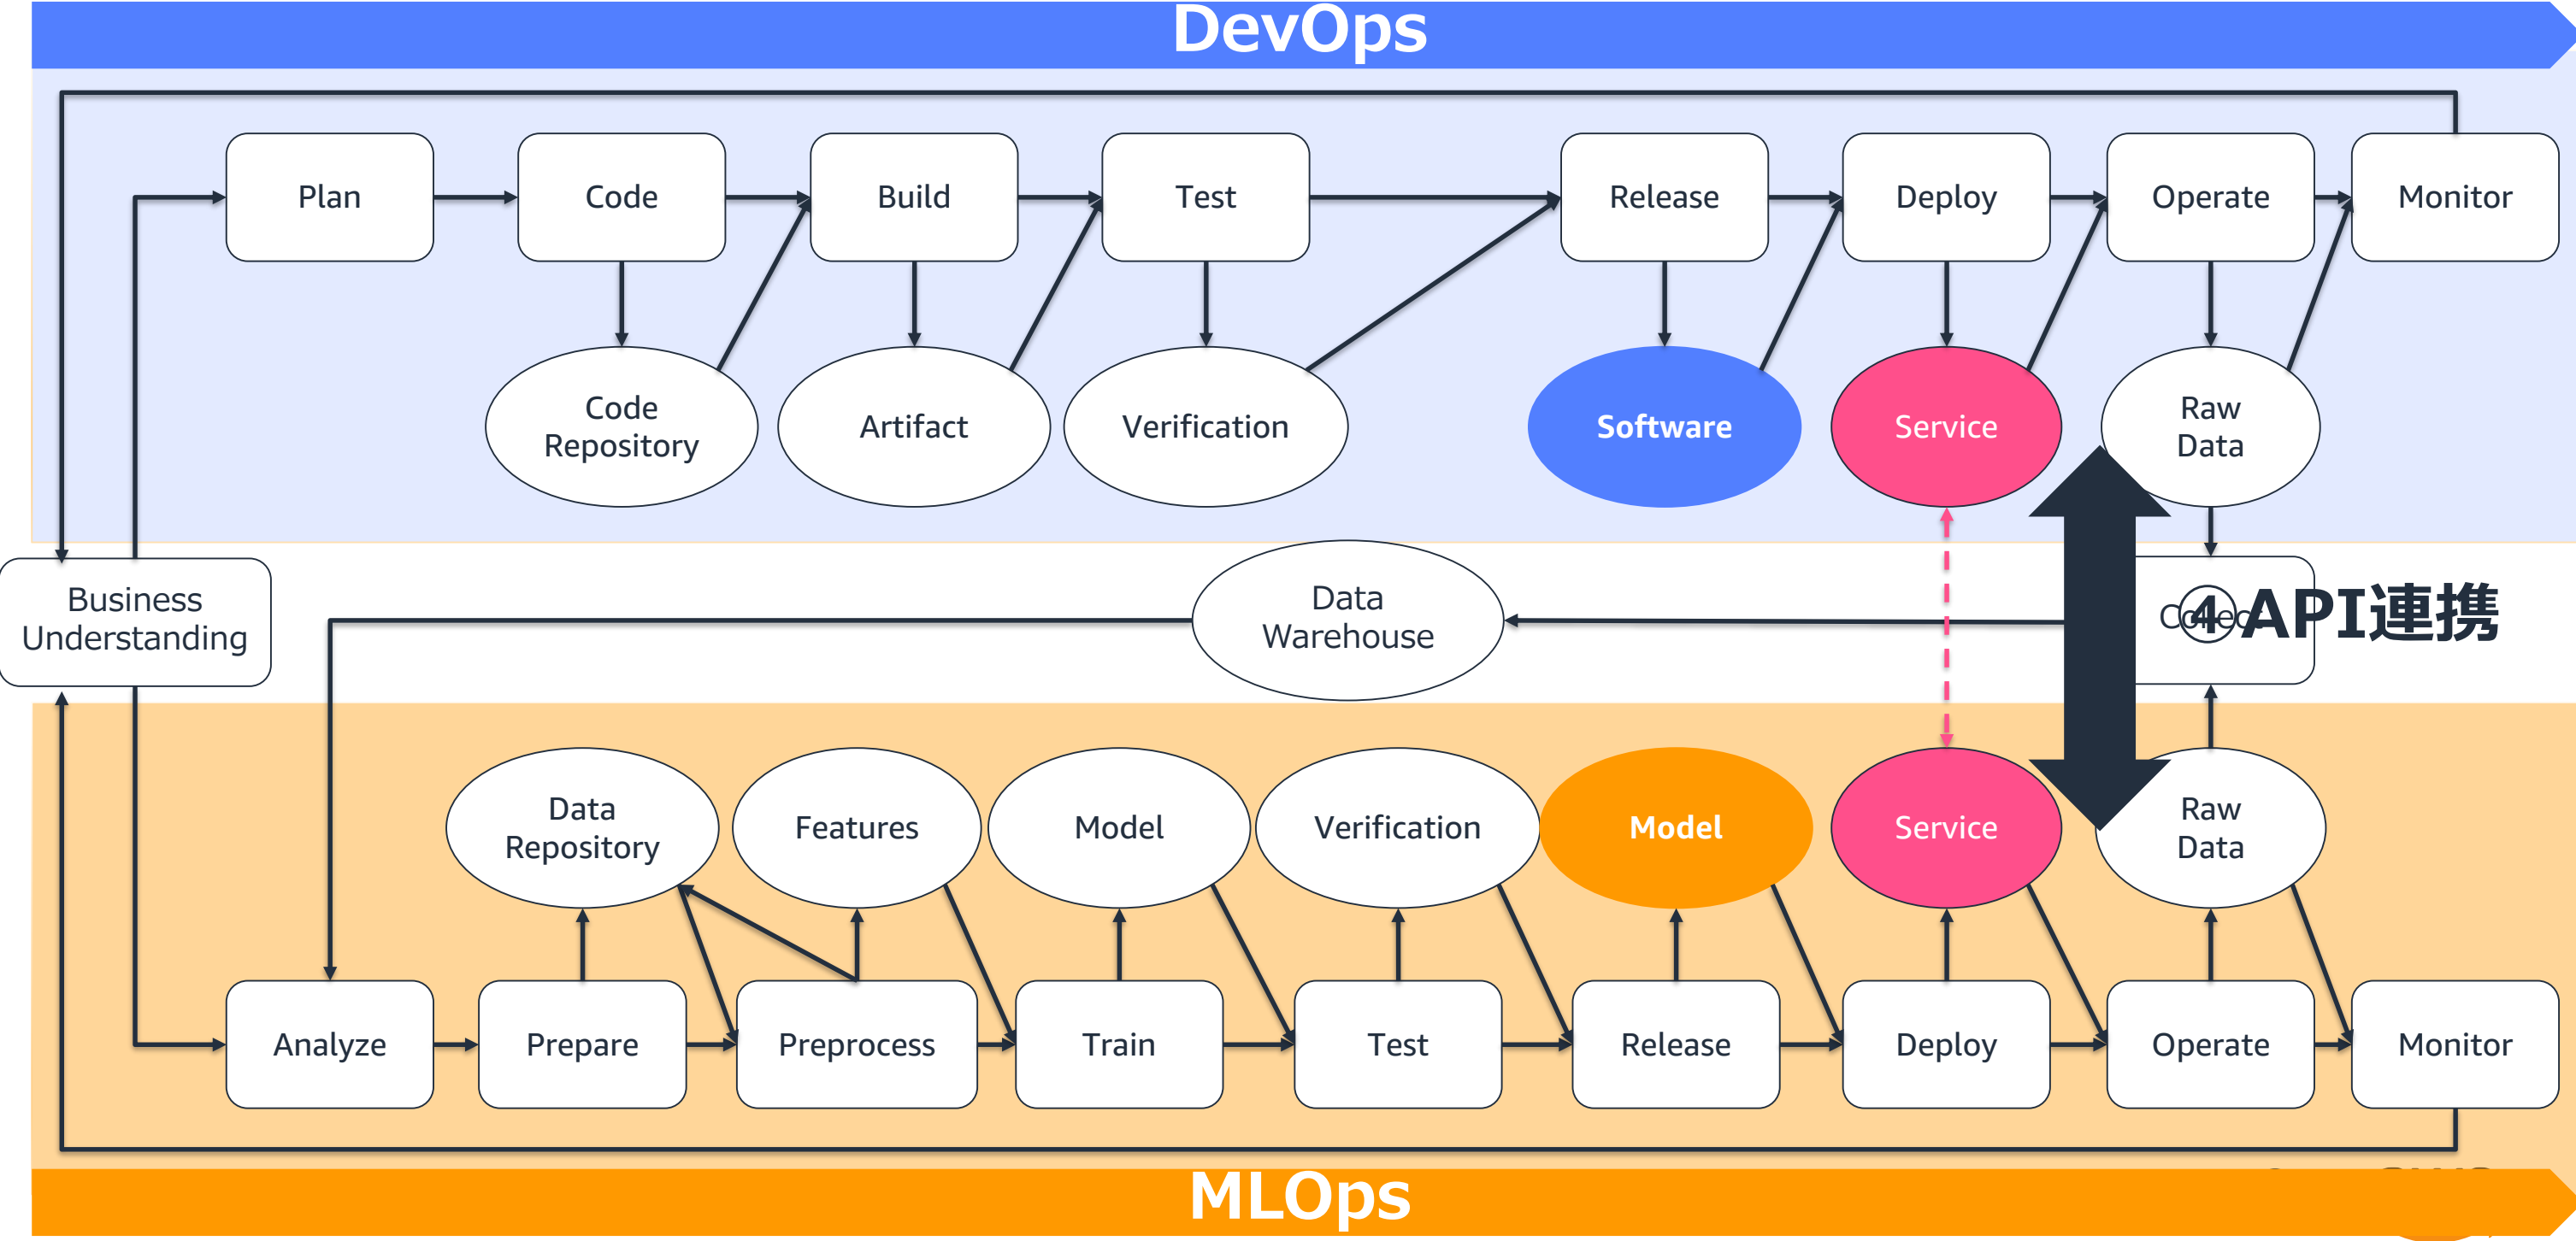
DevOps

Plan
Code
Build
Test
Release
Deploy
Operate
Monitor

Code Repository
Artifact
Verification
Software
Service
Raw Data

Business Understanding
Data Warehouse
Co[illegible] ④API連携

Data Repository
Features
Model
Verification
Model
Service
Raw Data

Analyze
Prepare
Preprocess
Train
Test
Release
Deploy
Operate
Monitor

MLOps